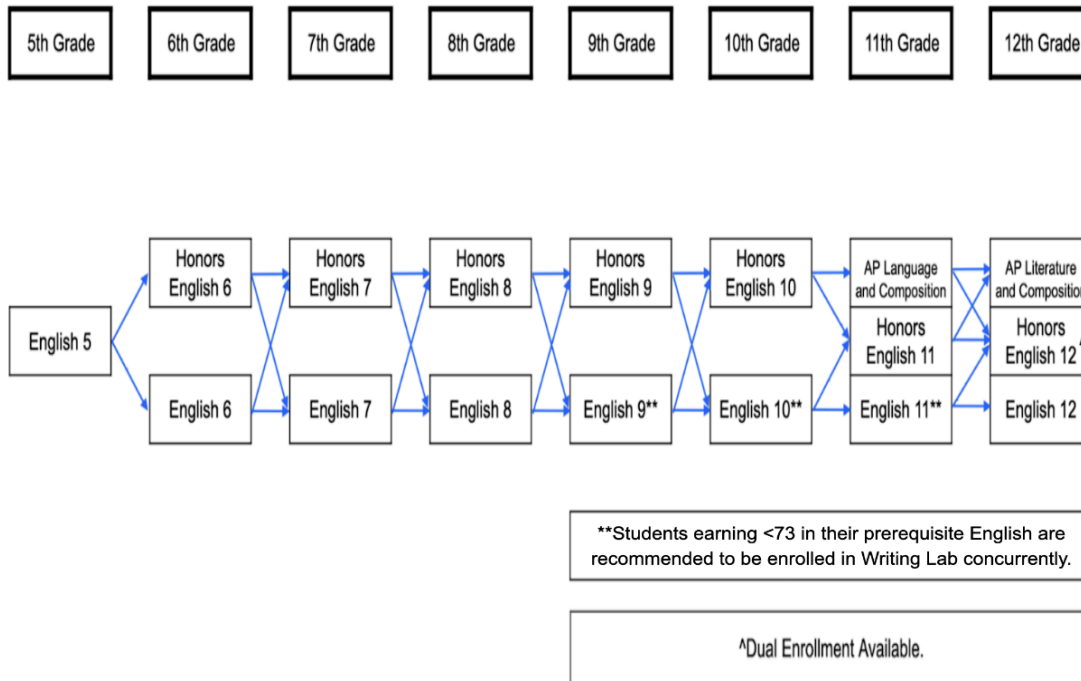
5th Grade

6th Grade

7th Grade

8th Grade

9th Grade

10th Grade

11th Grade

12th Grade

English 5

Honors English 6

English 6

Honors English 7

English 7

Honors English 8

English 8

Honors English 9

English 9**

Honors English 10

English 10**

AP Language and Composition

Honors English 11

English 11**

AP Literature and Compositio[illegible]

Honors English 12 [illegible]

English 12

**Students earning <73 in their prerequisite English are recommended to be enrolled in Writing Lab concurrently.

^Dual Enrollment Available.